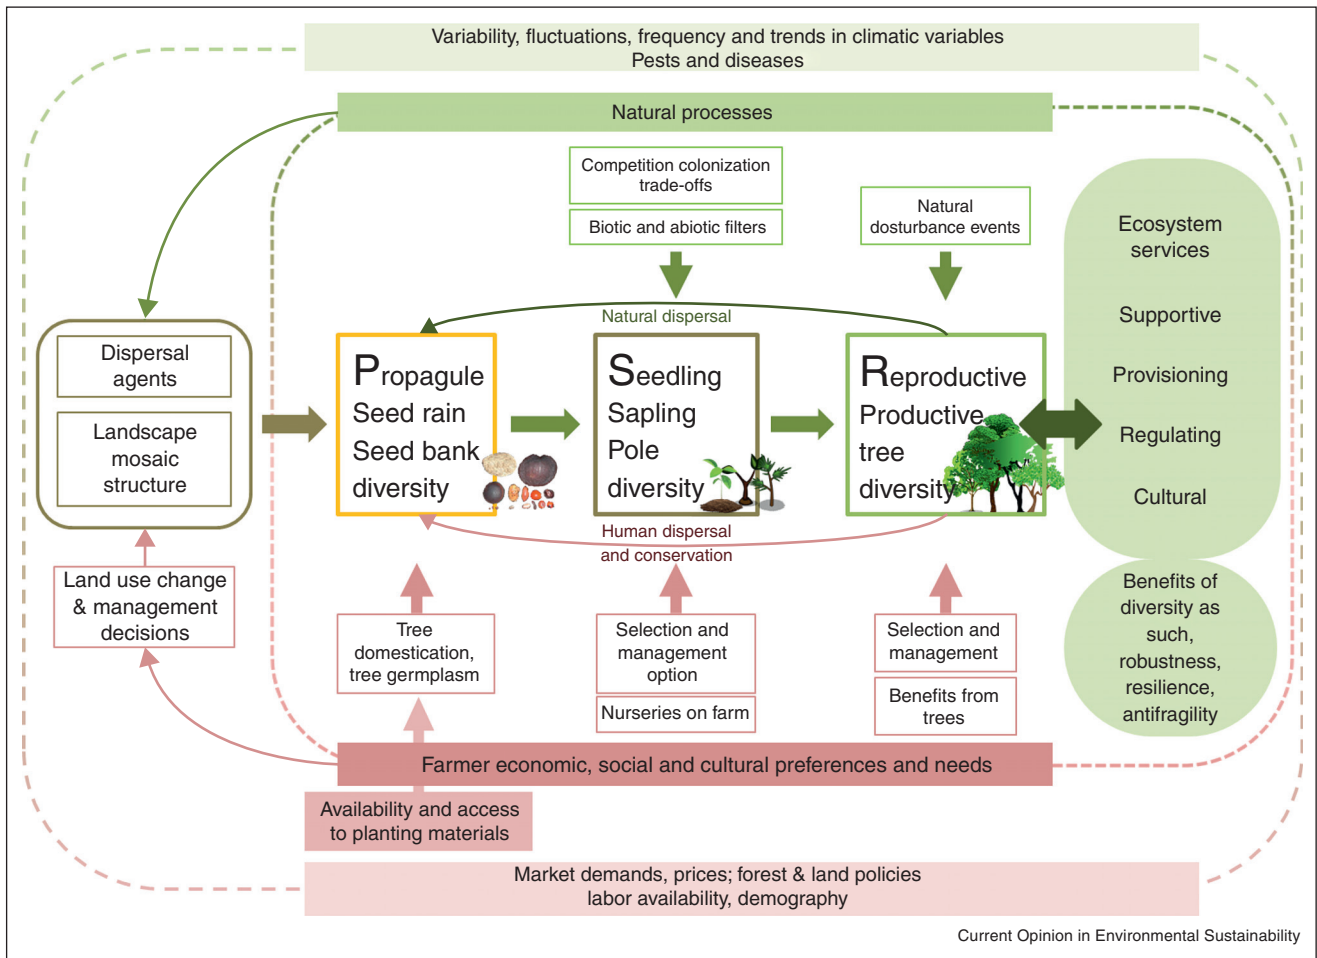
Variability, fluctuations, frequency and trends in climatic variables
Pests and diseases

Natural processes

Competition colonization trade-offs

Biotic and abiotic filters

Natural dosturbance events

Ecosystem services

Supportive

Provisioning

Regulating

Cultural

Natural dispersal

Dispersal agents

Landscape mosaic structure

Propagule
Seed rain
Seed bank
diversity

Seedling
Sapling
Pole
diversity

Reproductive
Productive
tree
diversity

Human dispersal and conservation

Land use change & management decisions

Benefits of diversity as such, robustness, resilience, antifragility

Tree domestication, tree germplasm

Selection and management option

Nurseries on farm

Selection and management

Benefits from trees

Farmer economic, social and cultural preferences and needs

Availability and access to planting materials

Market demands, prices; forest & land policies
labor availability, demography

Current Opinion in Environmental Sustainability